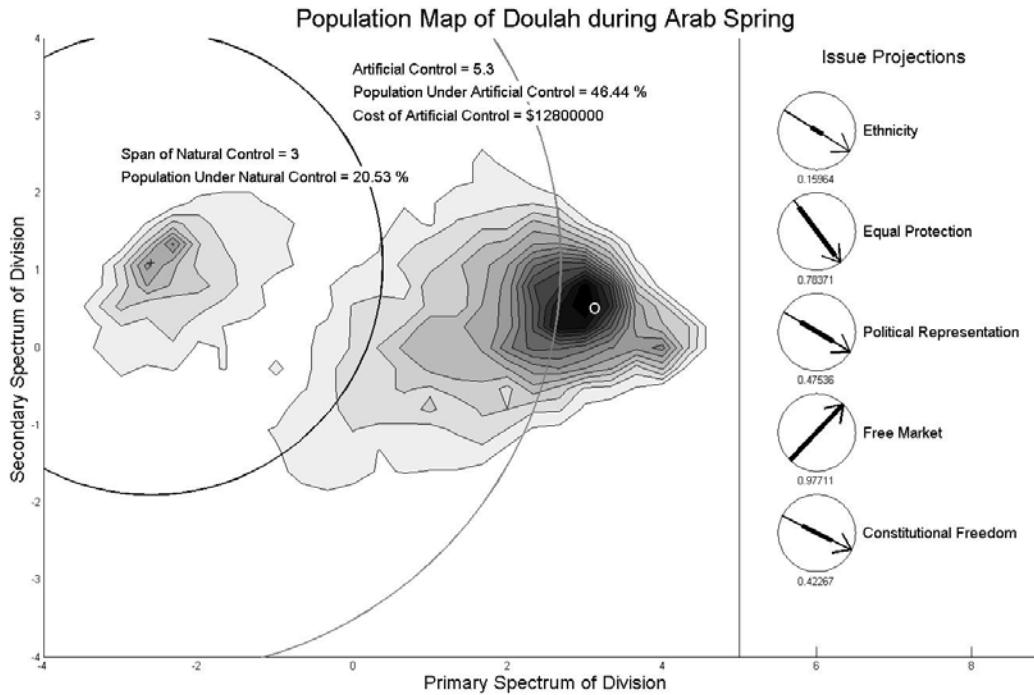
Population Map of Doulah during Arab Spring

Artificial Control = 5.3
Population Under Artificial Control = 46.44 %
Cost of Artificial Control = $12800000

Span of Natural Control = 3
Population Under Natural Control = 20.53 %

Issue Projections

Ethnicity
0.15964

Equal Protection
0.78371

Political Representation
0.47536

Free Market
0.97711

Constitutional Freedom
0.42267

Secondary Spectrum of Division

4
3
2
1
0
-1
-2
-3
-4

-4
-2
0
2
4
6
8

Primary Spectrum of Division